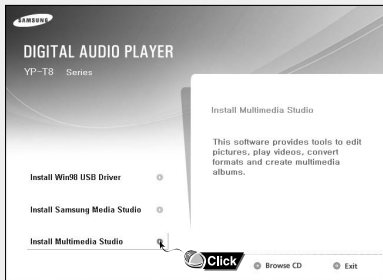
SAMSUNG

DIGITAL AUDIO PLAYER

YP-T8 Series

Install Multimedia Studio

This software provides tools to edit pictures, play videos, convert formats and create multimedia albums.

Install Win98 USB Driver

Install Samsung Media Studio

Install Multimedia Studio

Click

Browse CD

Exit